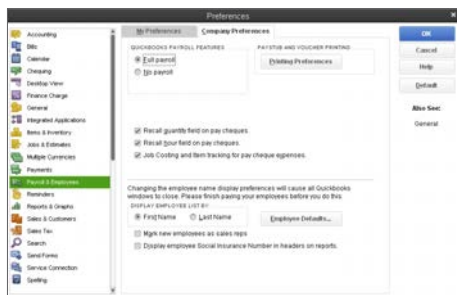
Preferences

Accounting
Bills
Calendar
Chequing
Desktop View
Finance Charge
General
Integrated Applications
Items & Inventory
Jobs & Estimates
Multiple Currencies
Payments
Payroll & Employees
Reminders
Reports & Graphs
Sales & Customers
Sales Tax
Search
Send Forms
Service Connection
Spelling

My Preferences
Company Preferences

QUICKBOOKS PAYROLL FEATURES
Full payroll
No payroll

PAYSTUB AND VOUCHER PRINTING
Printing Preferences

Recall quantity field on pay cheques
Recall hour field on pay cheques
Job Costing and Item tracking for pay cheque expenses.

Changing the employee name display preferences will cause all QuickBooks windows to close. Please finish paying your employees before you do this.
DISPLAY EMPLOYEE LIST BY
First Name
Last Name
Employee Defaults...
Mark new employees as sales reps
Display employee Social Insurance Number in headers on reports.

OK
Cancel
Help
Default
Also See:
General